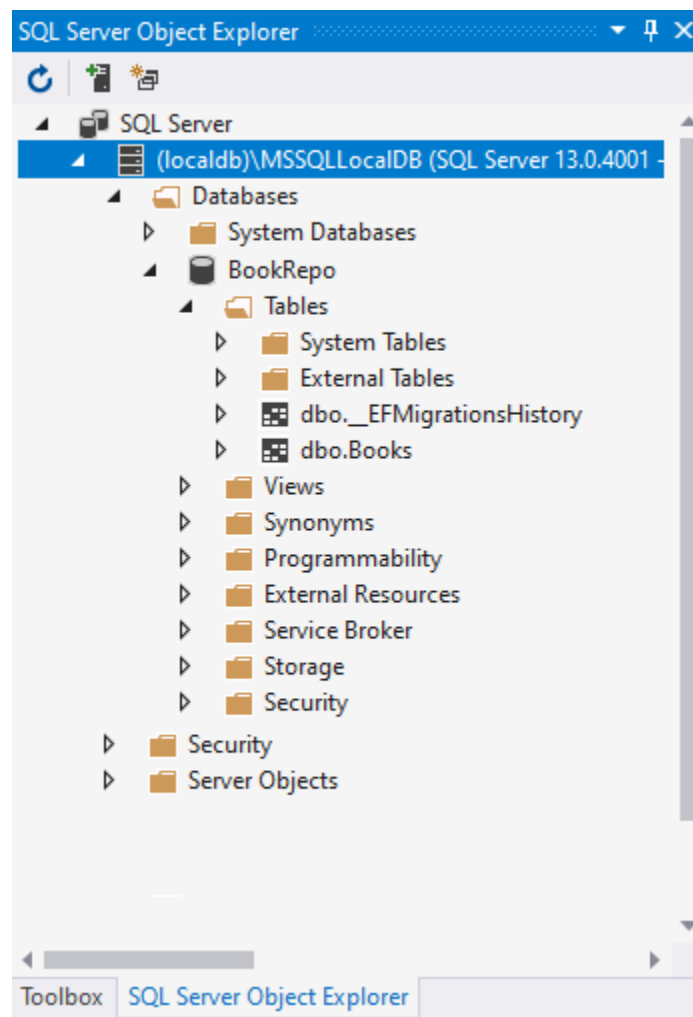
SQL Server Object Explorer

SQL Server
(localdb)\MSSQLLocalDB (SQL Server 13.0.4001 -
Databases
System Databases
BookRepo
Tables
System Tables
External Tables
dbo.__EFMigrationsHistory
dbo.Books
Views
Synonyms
Programmability
External Resources
Service Broker
Storage
Security
Security
Server Objects

Toolbox
SQL Server Object Explorer